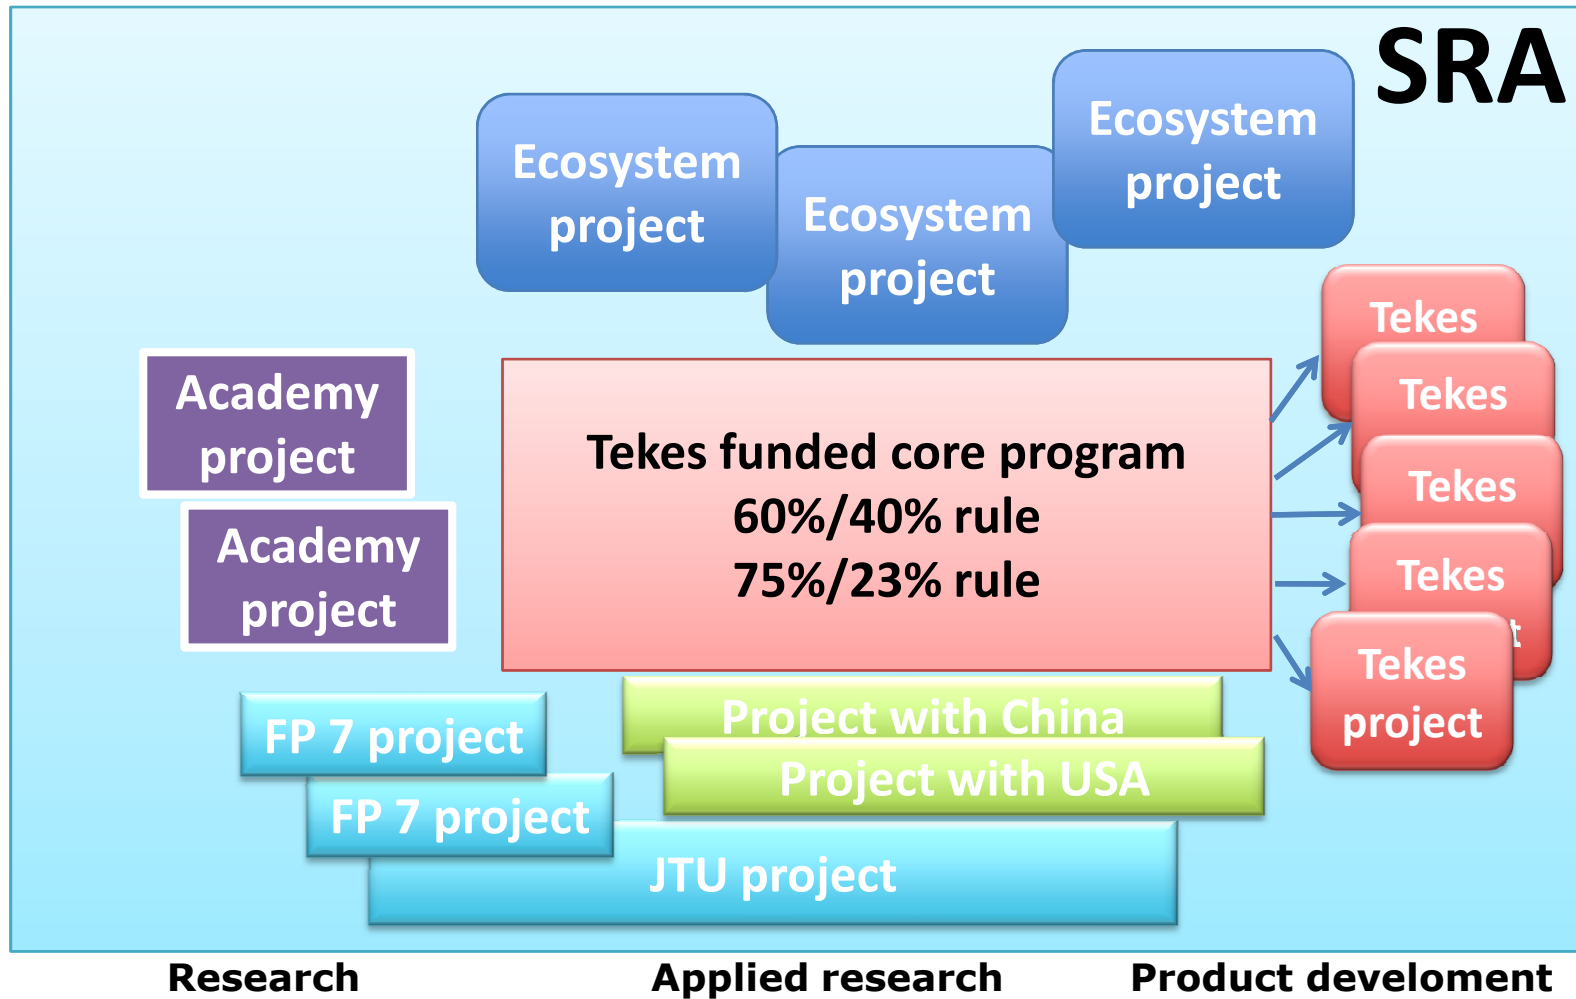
SRA

Ecosystem project

Ecosystem project

Ecosystem project

Academy project

Academy project

Tekes funded core program
60%/40% rule
75%/23% rule

Tekes

Tekes

Tekes

Tekes

Tekes project

FP 7 project

FP 7 project

Project with China

Project with USA

JTU project

Research

Applied research

Product develoment